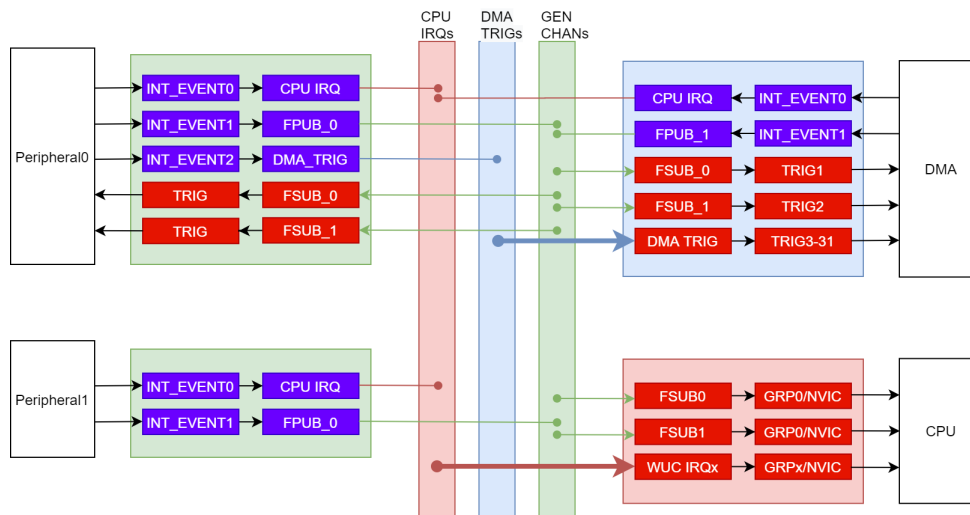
CPU IRQs

DMA TRIGs

GEN CHANs

Peripheral0

INT_EVENT0
CPU IRQ
INT_EVENT1
FPUB_0
INT_EVENT2
DMA_TRIG
TRIG
FSUB_0
TRIG
FSUB_1

CPU IRQ
INT_EVENT0
FPUB_1
INT_EVENT1
FSUB_0
TRIG1
FSUB_1
TRIG2
DMA TRIG
TRIG3-31

DMA

Peripheral1

INT_EVENT0
CPU IRQ
INT_EVENT1
FPUB_0

FSUB0
GRP0/NVIC
FSUB1
GRP0/NVIC
WUC IRQx
GRPx/NVIC

CPU